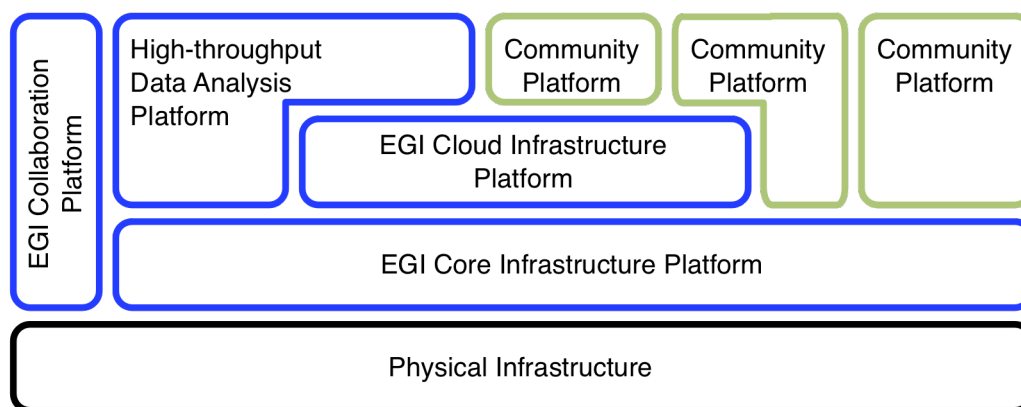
EGI Collaboration Platform

High-throughput Data Analysis Platform

Community Platform

Community Platform

Community Platform

EGI Cloud Infrastructure Platform

EGI Core Infrastructure Platform

Physical Infrastructure